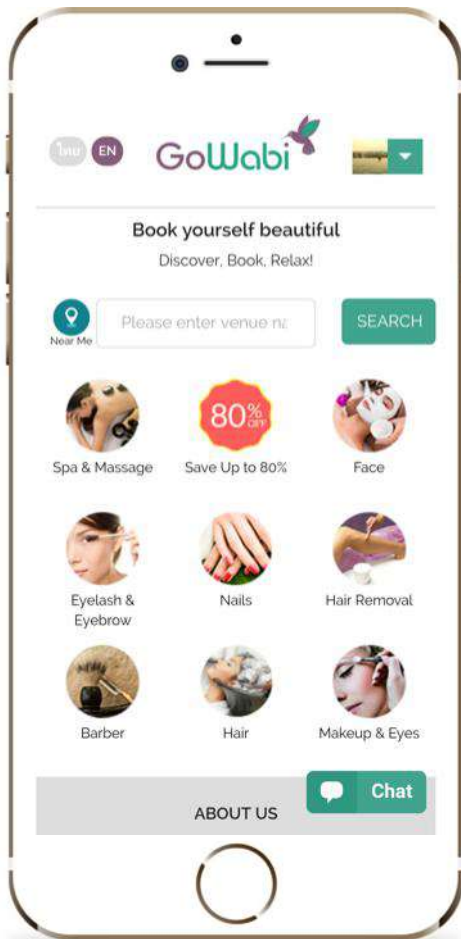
ไทย EN

GoWabi

Book yourself beautiful

Discover, Book, Relax!

Near Me

Please enter venue na

SEARCH

80% OFF

Spa & Massage

Save Up to 80%

Face

Eyelash & Eyebrow

Nails

Hair Removal

Barber

Hair

Makeup & Eyes

ABOUT US

Chat